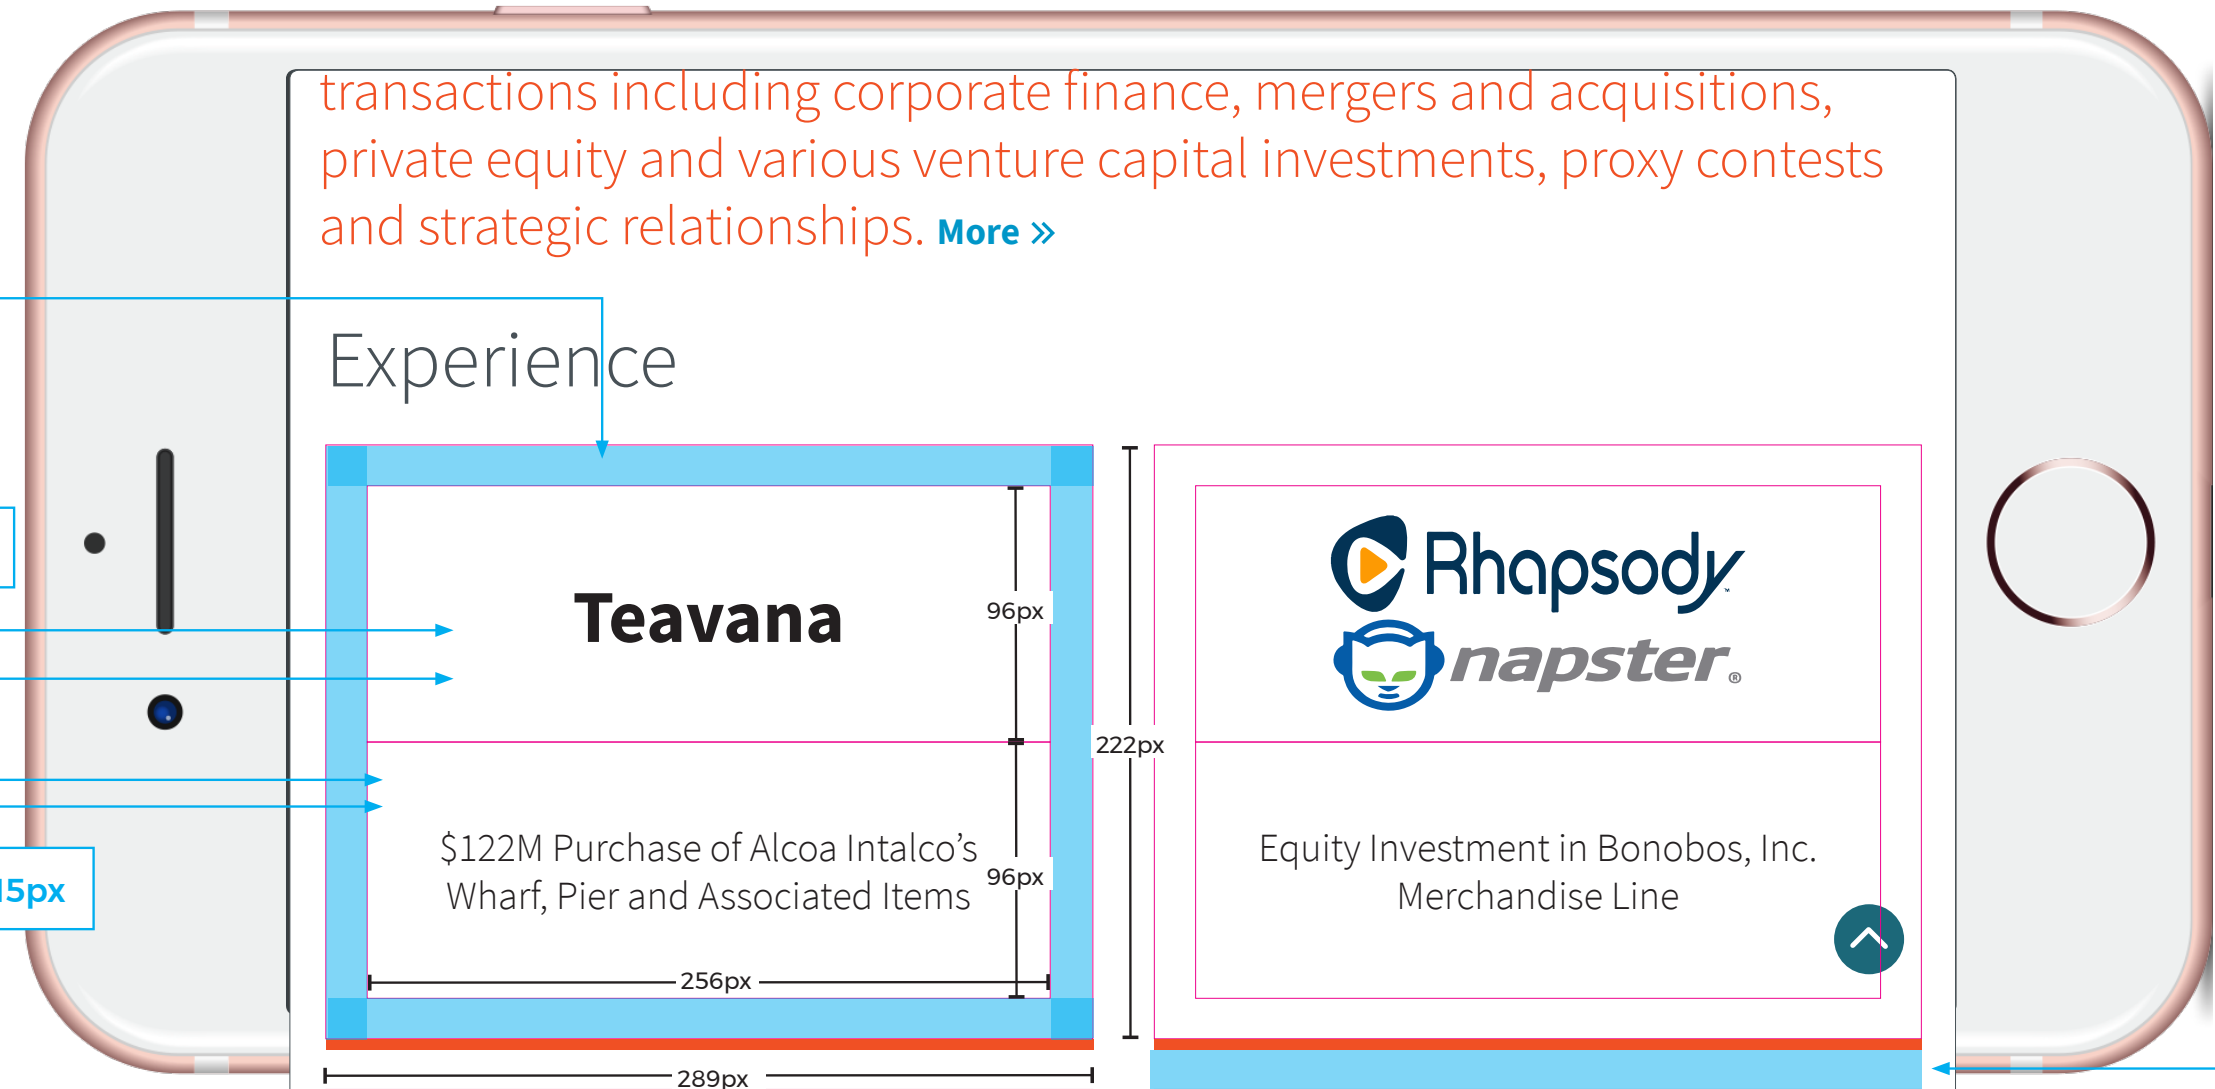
transactions including corporate finance, mergers and acquisitions, private equity and various venture capital investments, proxy contests and strategic relationships. More »

Experience

Teavana

96px

222px

$122M Purchase of Alcoa Intalco's Wharf, Pier and Associated Items

96px

256px

289px

Rhapsody
napster

Equity Investment in Bonobos, Inc. Merchandise Line

15px